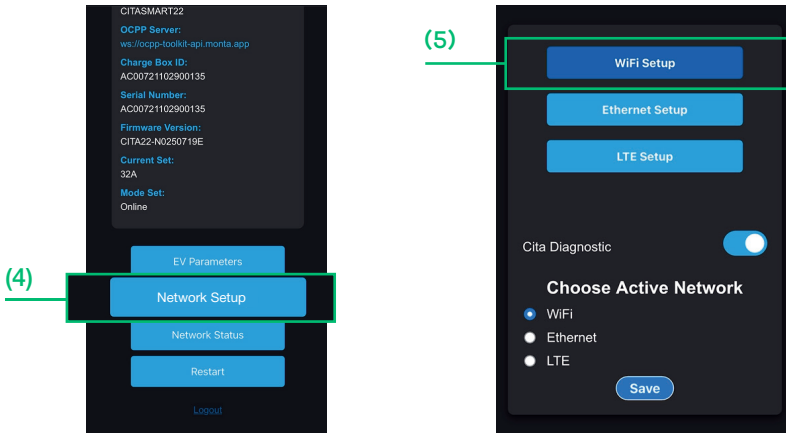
CITASMART22

OCPP Server:
ws://ocpp-toolkit-api.monta.app

Charge Box ID:
AC00721102900135

Serial Number:
AC00721102900135

Firmware Version:
CITA22-N0250719E

Current Set:
32A

Mode Set:
Online

EV Parameters

(4)

Network Setup

Network Status

Restart

Logout

(5)

WiFi Setup

Ethernet Setup

LTE Setup

Cita Diagnostic

Choose Active Network

WiFi

Ethernet

LTE

Save